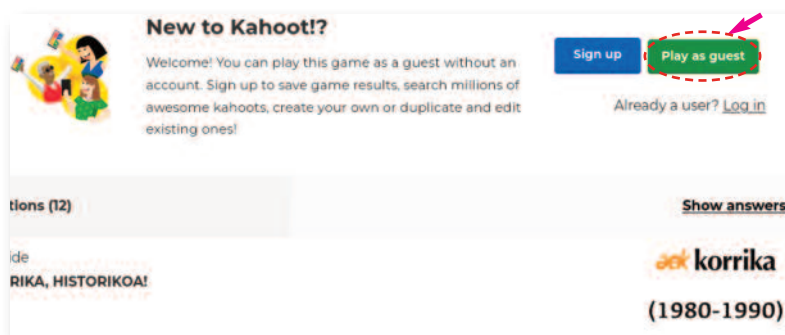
New to Kahoot!?

Welcome! You can play this game as a guest without an account. Sign up to save game results, search millions of awesome kahoots, create your own or duplicate and edit existing ones!

Sign up

Play as guest

Already a user? Log in

tions (12)

Show answers

ide

RIKA, HISTORIKOA!

aek korrika

(1980-1990)